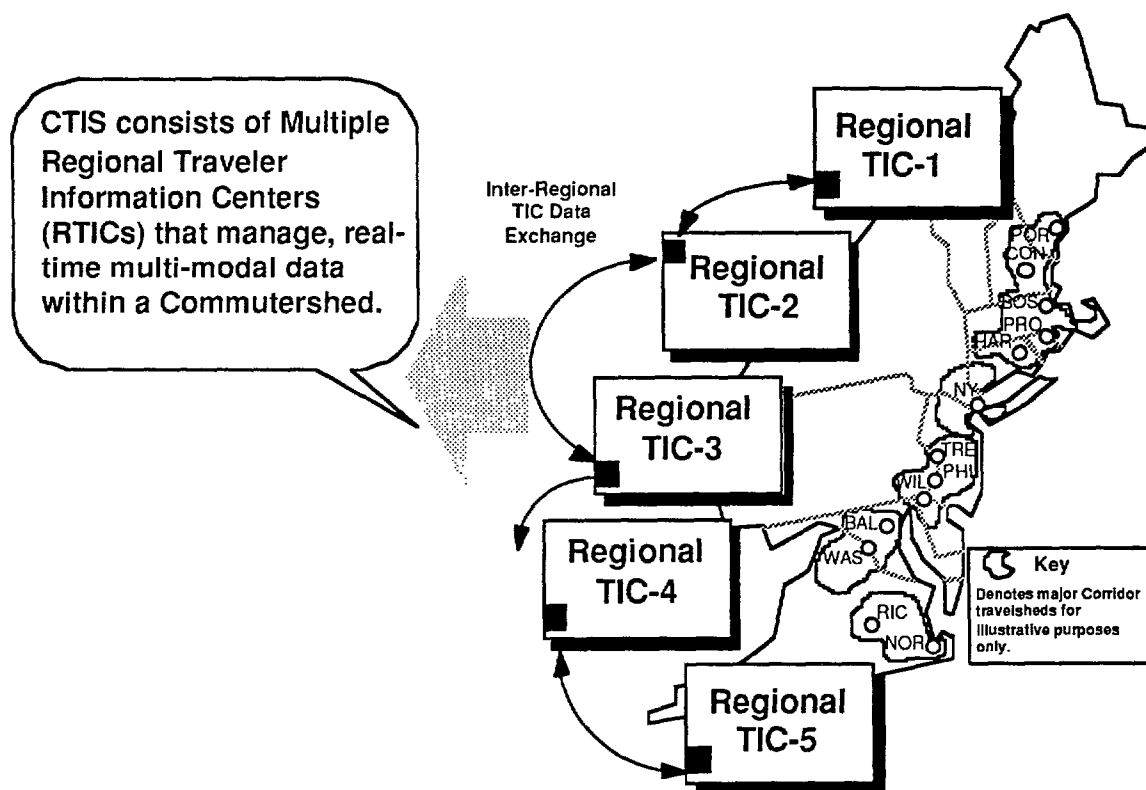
CTIS consists of Multiple Regional Traveler Information Centers (RTICs) that manage, real-time multi-modal data within a Commutershed.

Inter-Regional TIC Data Exchange

Regional TIC-1

Regional TIC-2

Regional TIC-3

Regional TIC-4

Regional TIC-5

POR
CON
BOS
PRO
HAR
NY
TRE
PHI
WIL
BAL
WAS
RIC
NOR

Key
Denotes major Corridor travelsheds for illustrative purposes only.